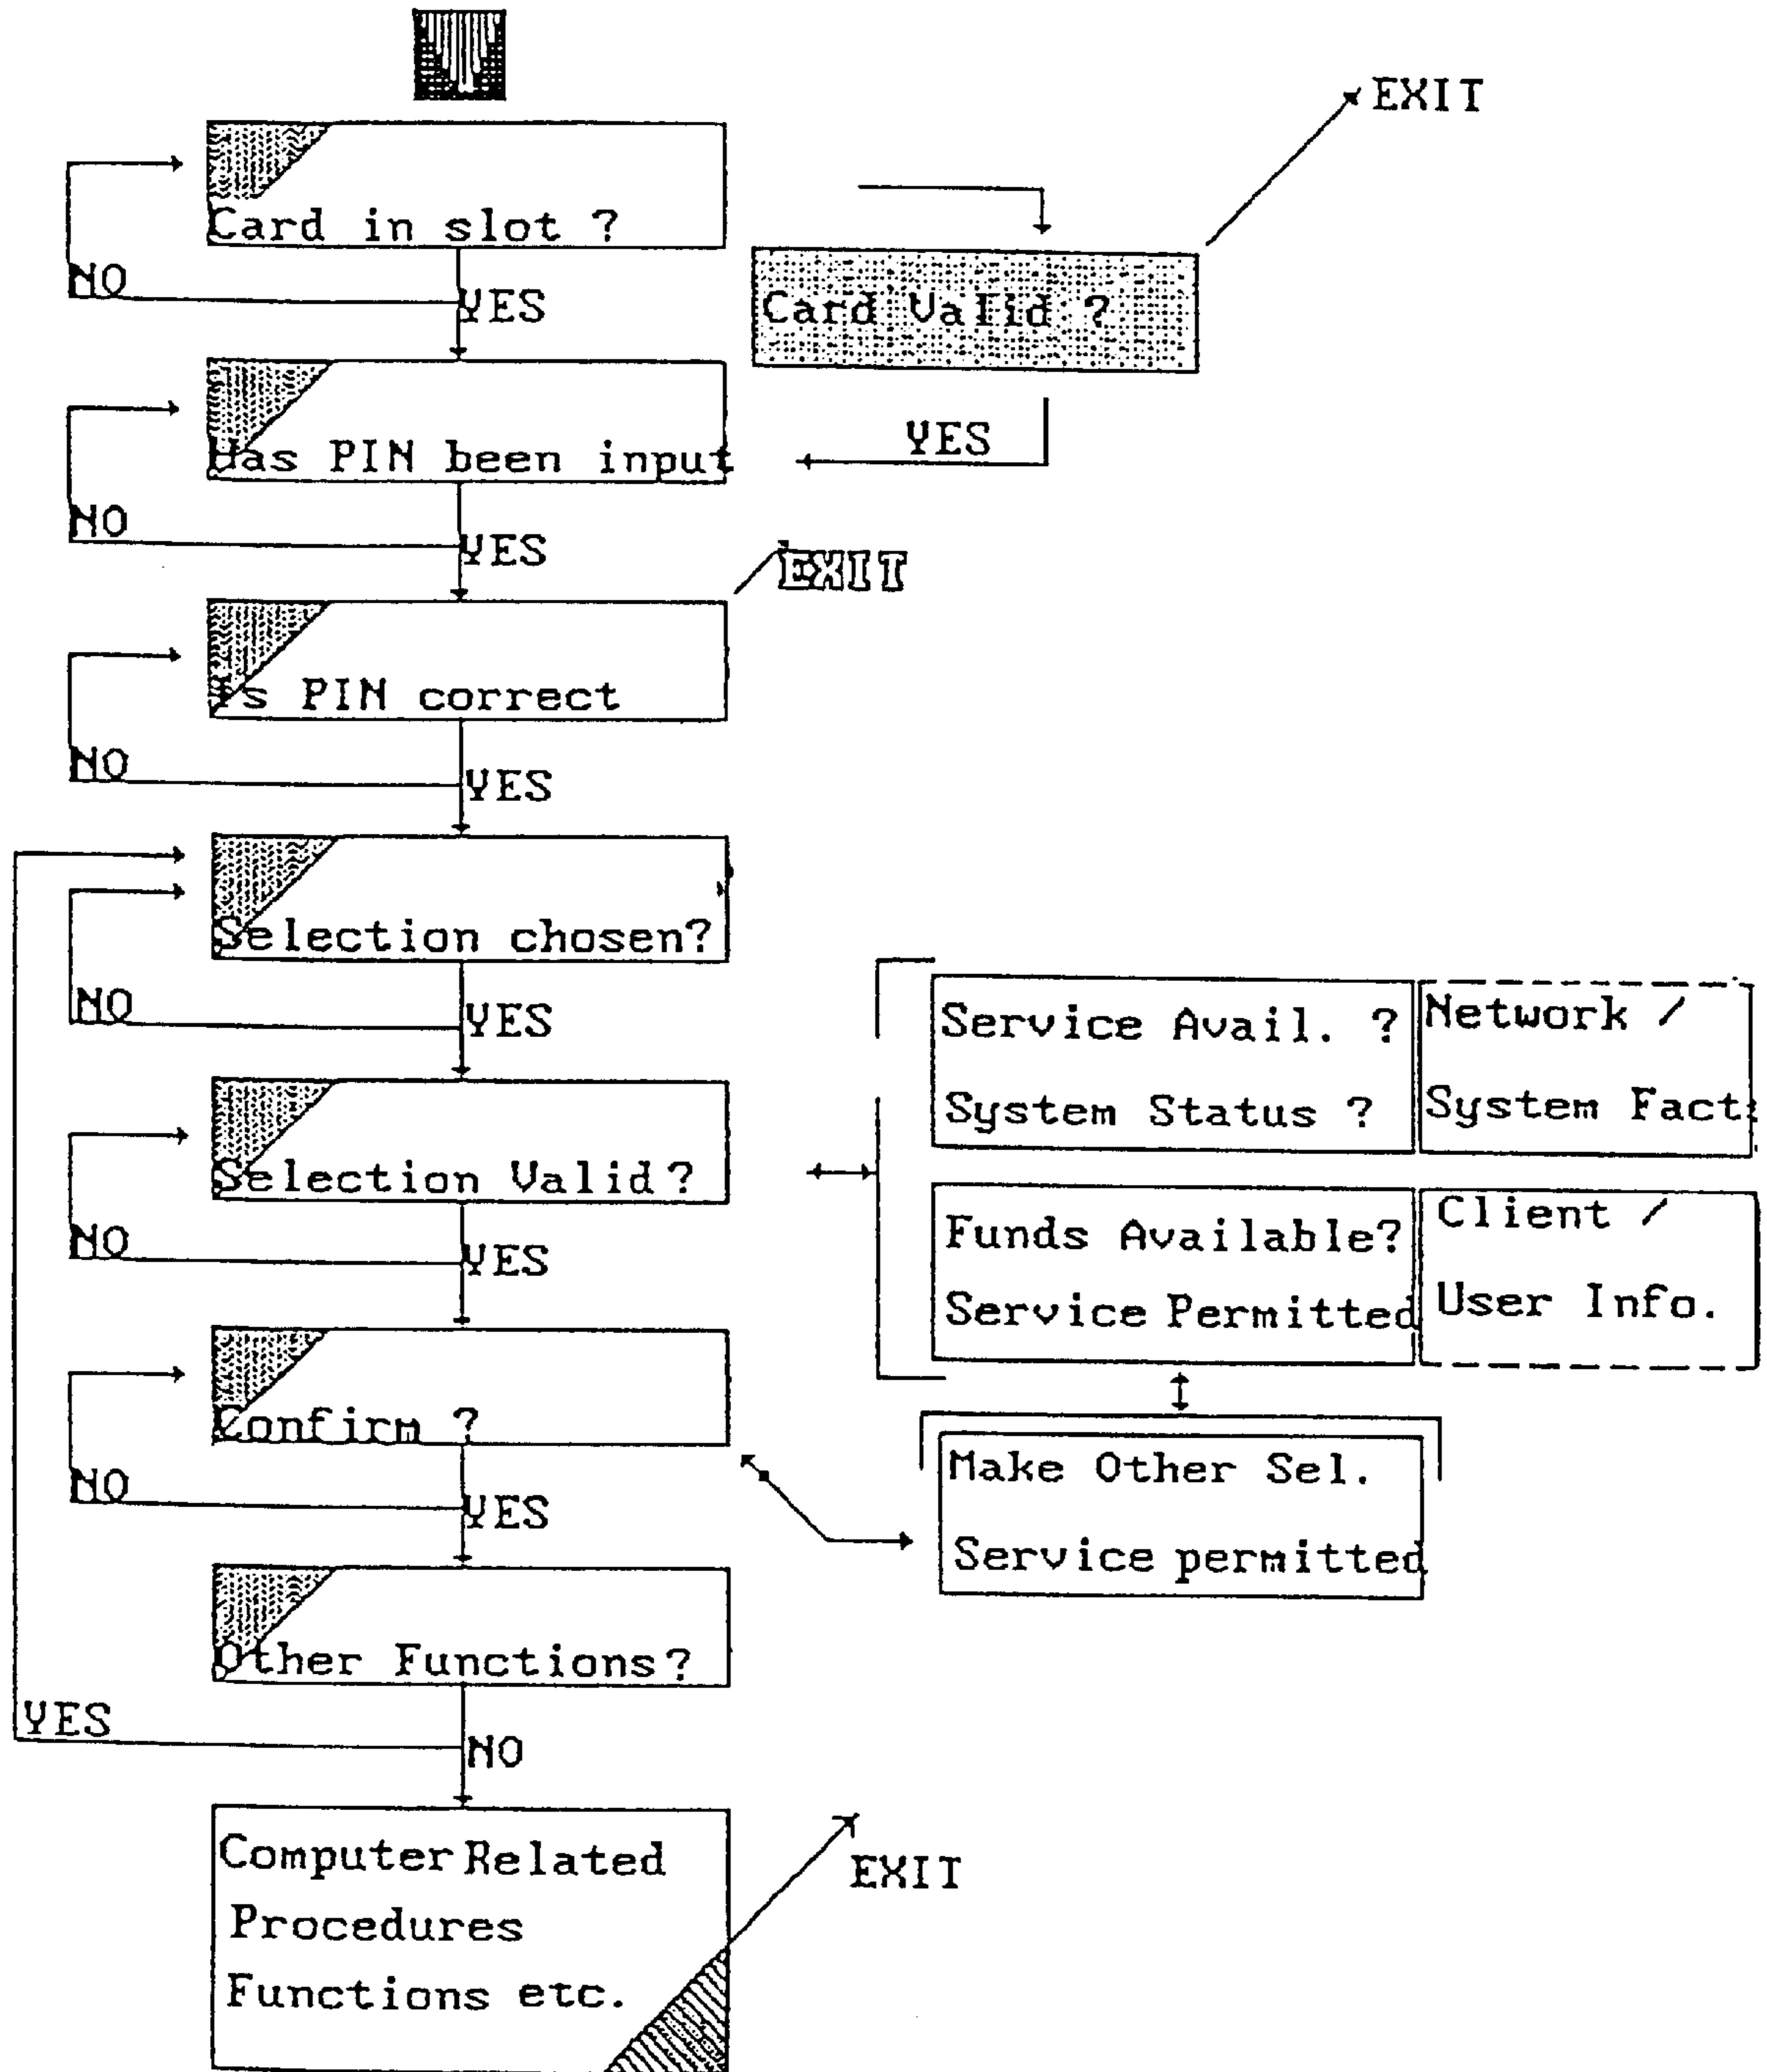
EXIT

Card in slot ?

NO

YES

Card Valid ?

Has PIN been input

YES

NO

YES

EXIT

Is PIN correct

NO

YES

Selection chosen?

NO

YES

Service Avail. ?

System Status ?

Network /

System Fact

Selection Valid?

NO

YES

Funds Available?

Service Permitted

Client /

User Info.

Confirm ?

NO

YES

Make Other Sel.

Service permitted

Other Functions?

YES

NO

Computer Related

Procedures

Functions etc.

EXIT